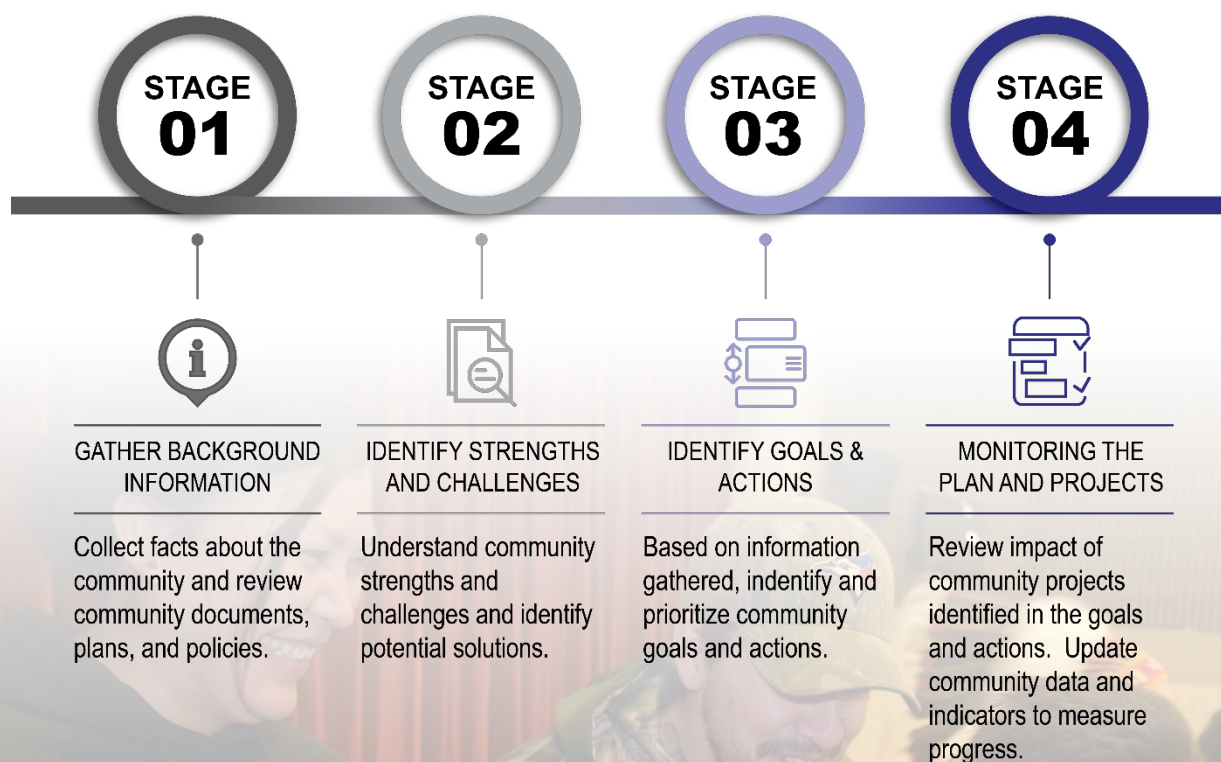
STAGE
01

STAGE
02

STAGE
03

STAGE
04

GATHER BACKGROUND INFORMATION

Collect facts about the community and review community documents, plans, and policies.

IDENTIFY STRENGTHS AND CHALLENGES

Understand community strengths and challenges and identify potential solutions.

IDENTIFY GOALS & ACTIONS

Based on information gathered, indentify and prioritize community goals and actions.

MONITORING THE PLAN AND PROJECTS

Review impact of community projects identified in the goals and actions. Update community data and indicators to measure progress.